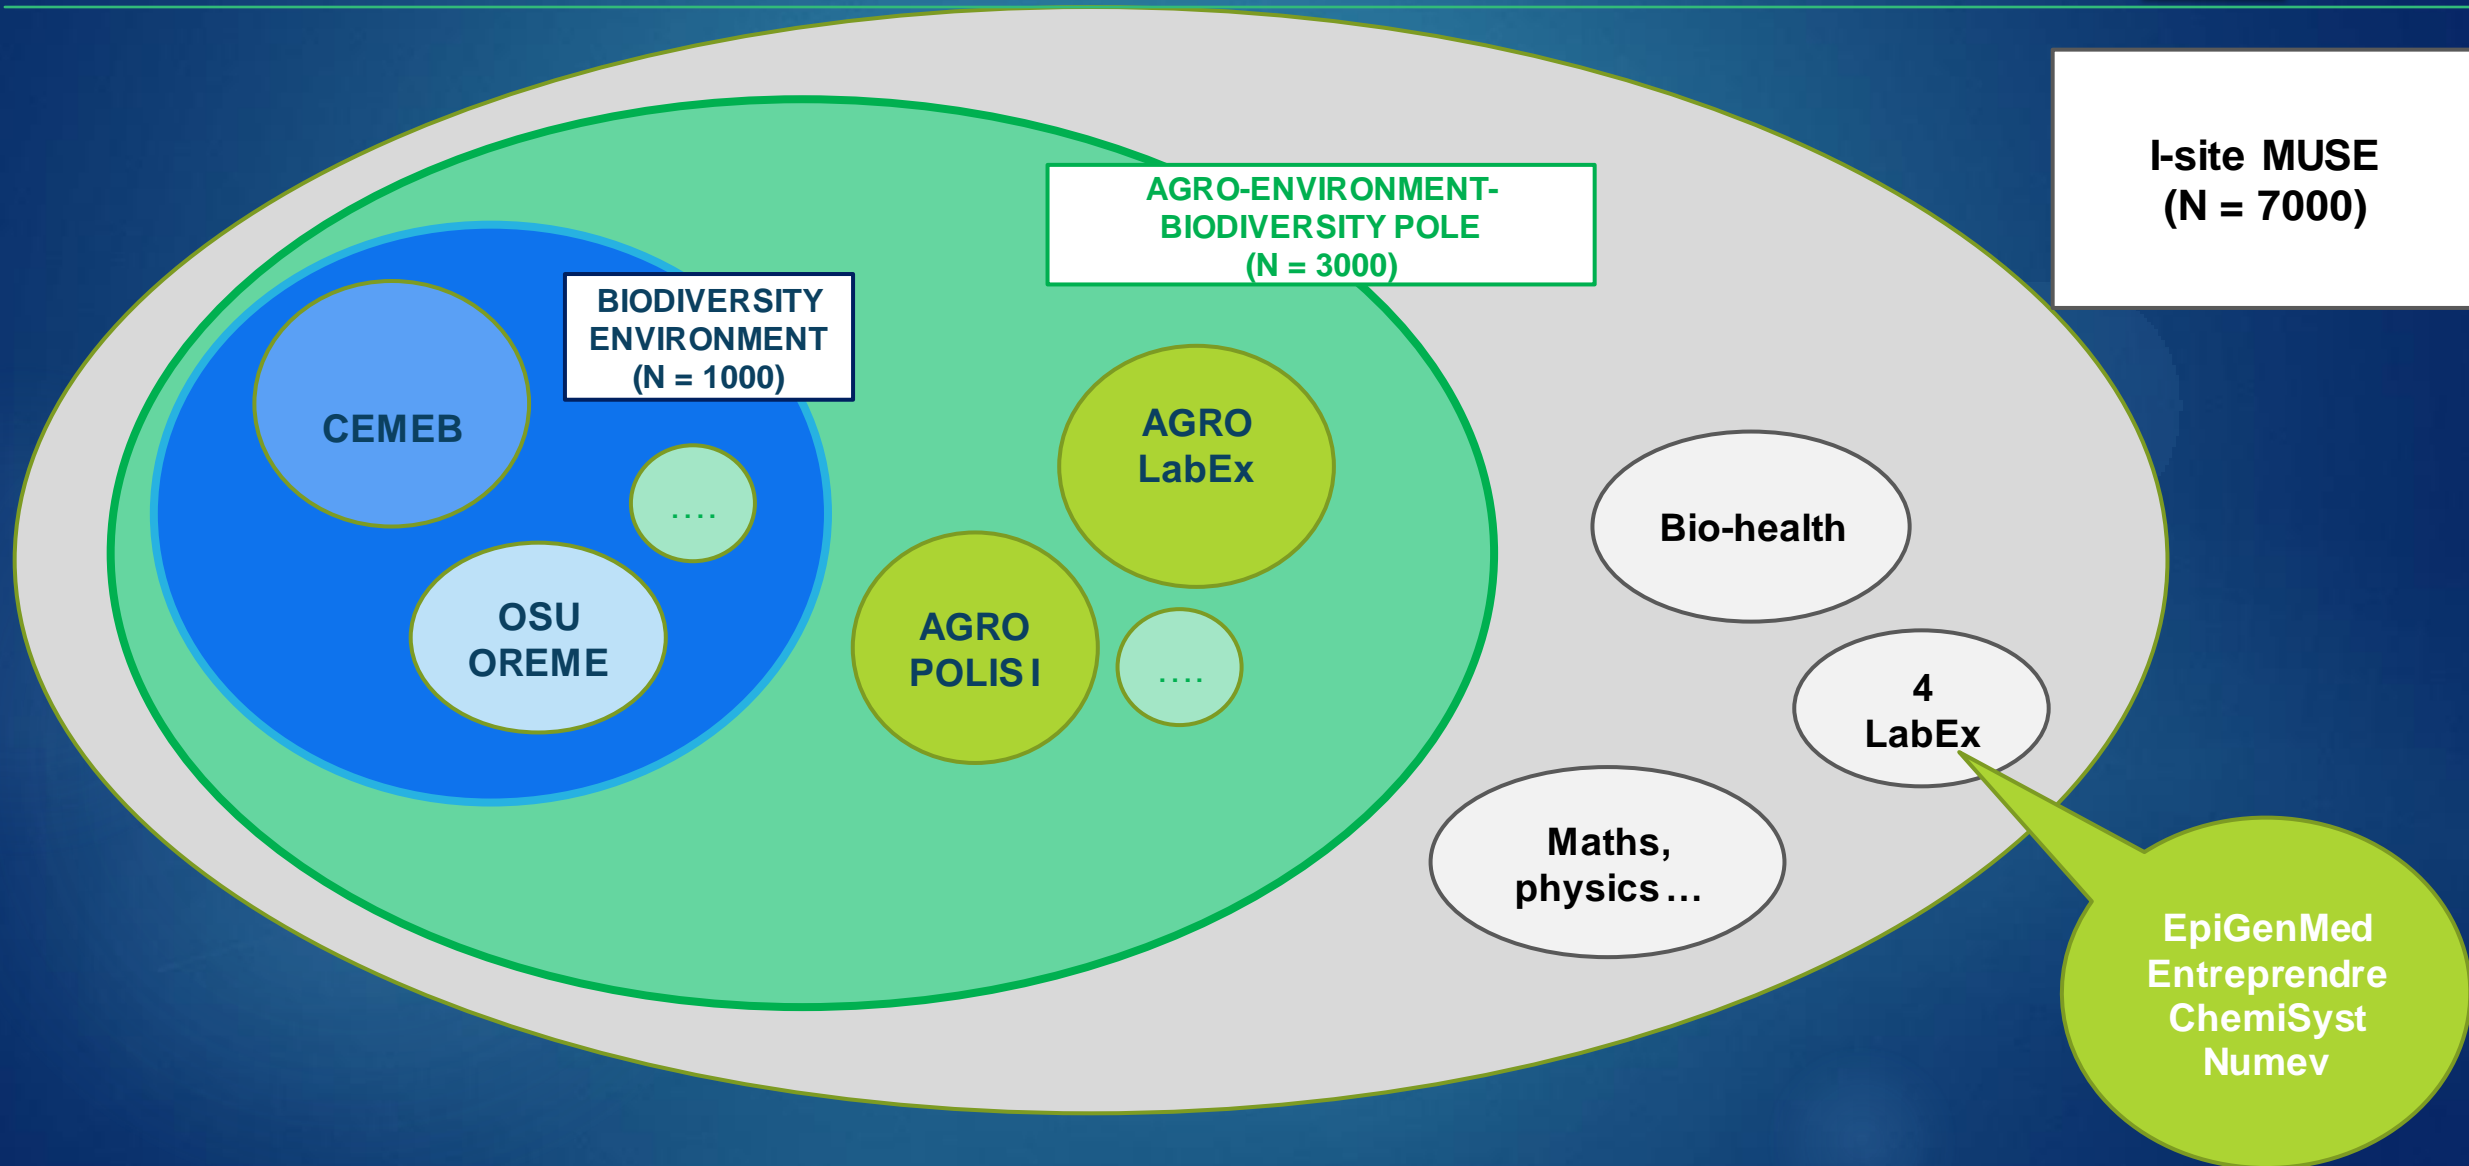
I-site MUSE
(N = 7000)

AGRO-ENVIRONMENT-
BIODIVERSITY POLE
(N = 3000)

BIODIVERSITY
ENVIRONMENT
(N = 1000)

CEMEB

....

OSU
OREME

AGRO
LabEx

AGRO
POLIS I

....

Bio-health

4
LabEx

Maths,
physics ...

EpiGenMed
Entreprendre
ChemiSyst
Numev